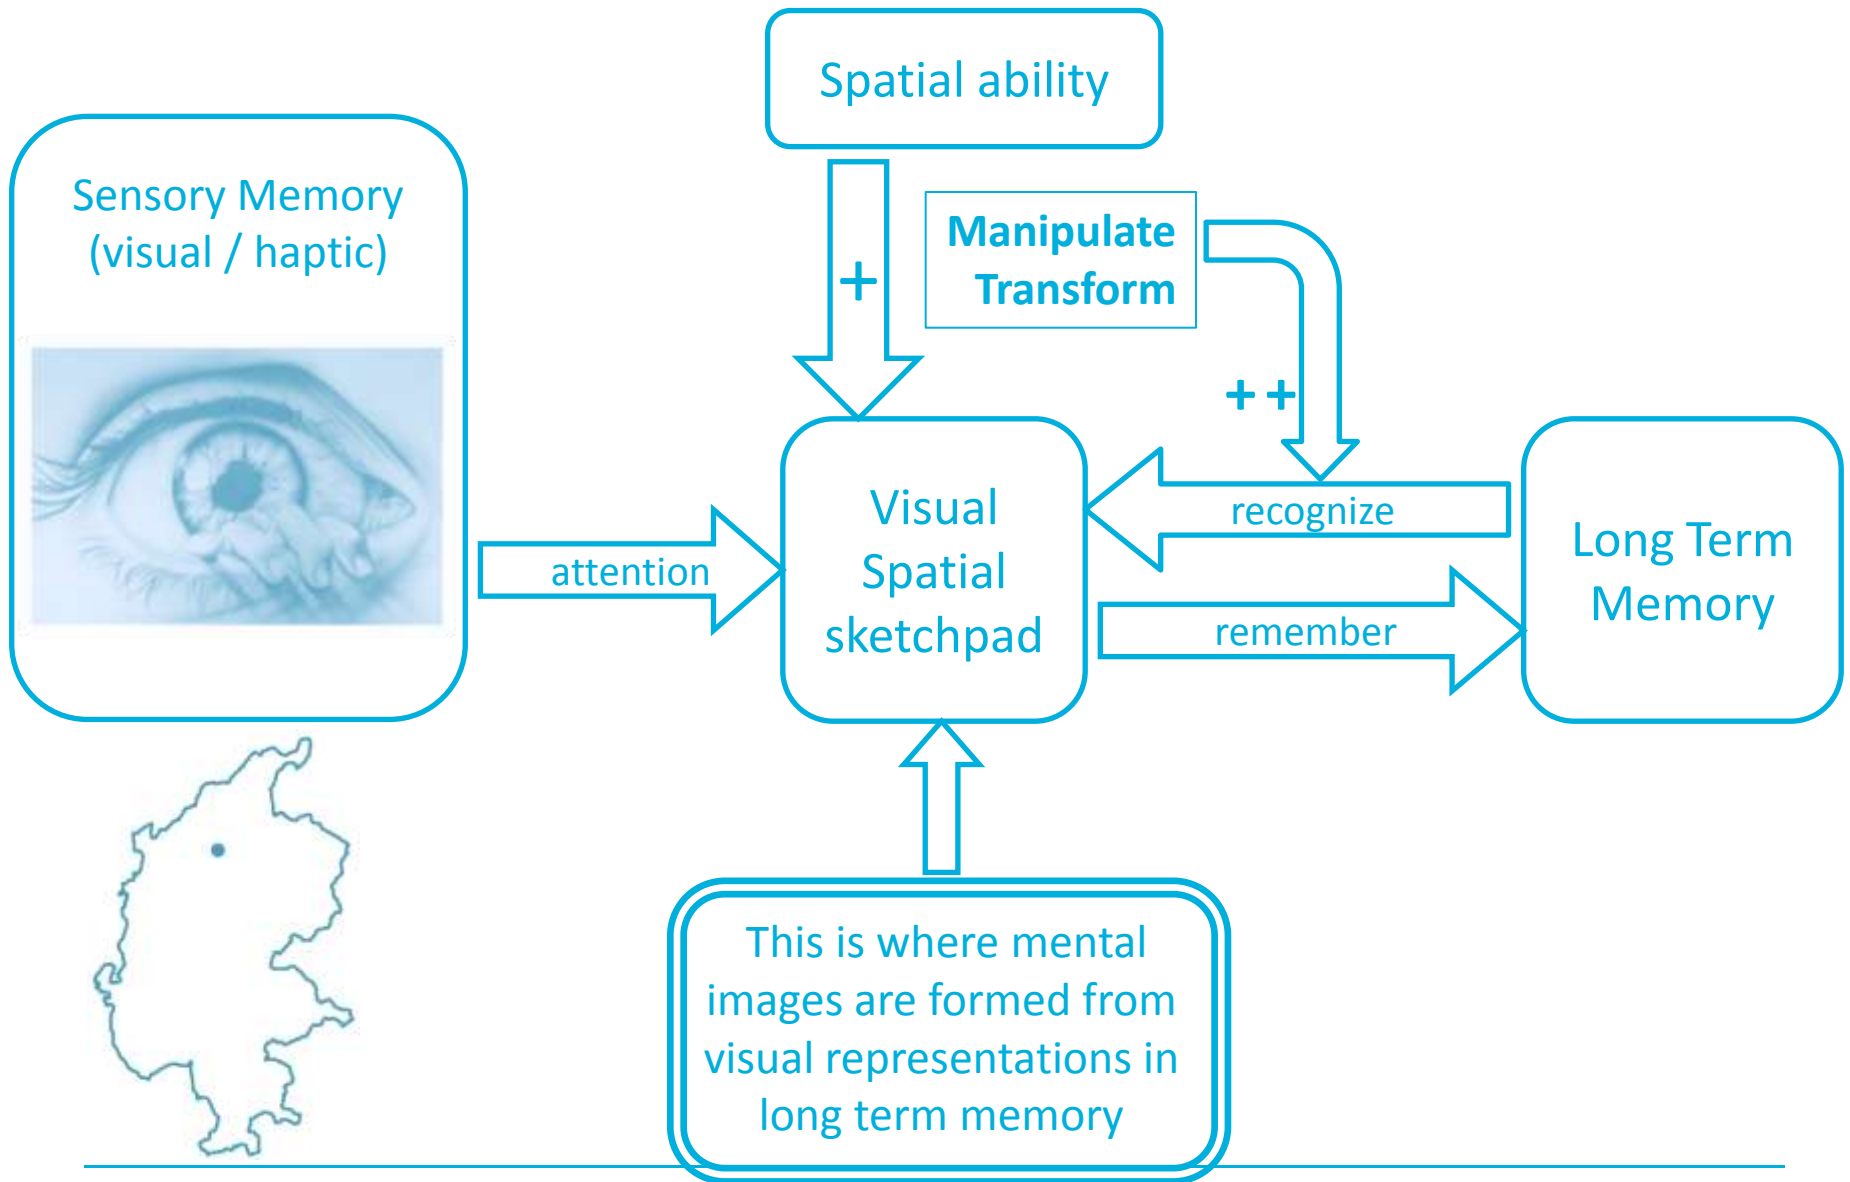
Spatial ability

Sensory Memory (visual / haptic)

+

Manipulate Transform

++

Visual Spatial sketchpad

attention

recognize

remember

Long Term Memory

This is where mental images are formed from visual representations in long term memory